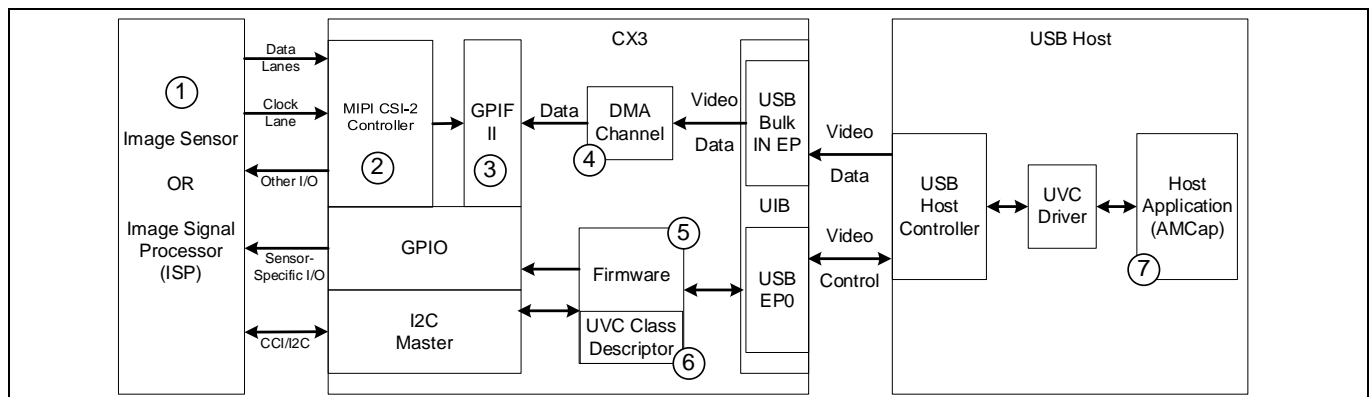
① Image Sensor OR Image Signal Processor (ISP)

Data Lanes
Clock Lane
Other I/O
Sensor-Specific I/O
CCI/I2C

CX3

MIPI CSI-2 Controller ②

GPIF II ③

Data

DMA Channel ④

Video Data

USB Bulk IN EP

UIB

GPIO

I2C Master

Firmware ⑤

UVC Class Descriptor ⑥

USB EP0

Video Data

Video Control

USB Host

USB Host Controller

UVC Driver

Host Application (AMCap) ⑦